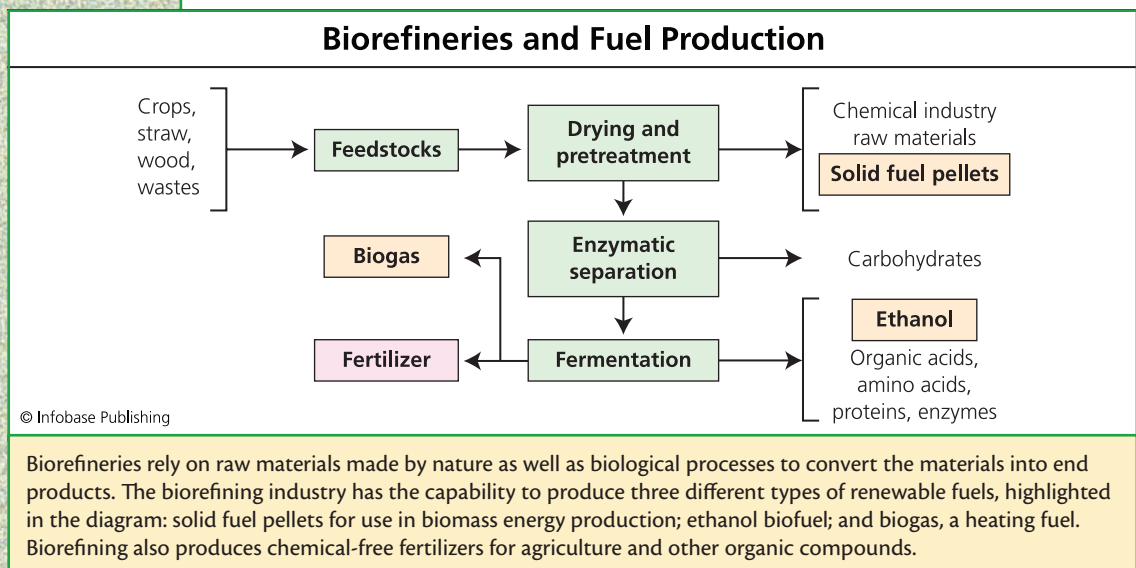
Biorefineries and Fuel Production

Crops, straw, wood, wastes

Feedstocks

Drying and pretreatment

Chemical industry raw materials

Solid fuel pellets

Enzymatic separation

Biogas

Carbohydrates

Ethanol

Fertilizer

Fermentation

Organic acids, amino acids, proteins, enzymes

© Infobase Publishing

Biorefineries rely on raw materials made by nature as well as biological processes to convert the materials into end products. The biorefining industry has the capability to produce three different types of renewable fuels, highlighted in the diagram: solid fuel pellets for use in biomass energy production; ethanol biofuel; and biogas, a heating fuel. Biorefining also produces chemical-free fertilizers for agriculture and other organic compounds.